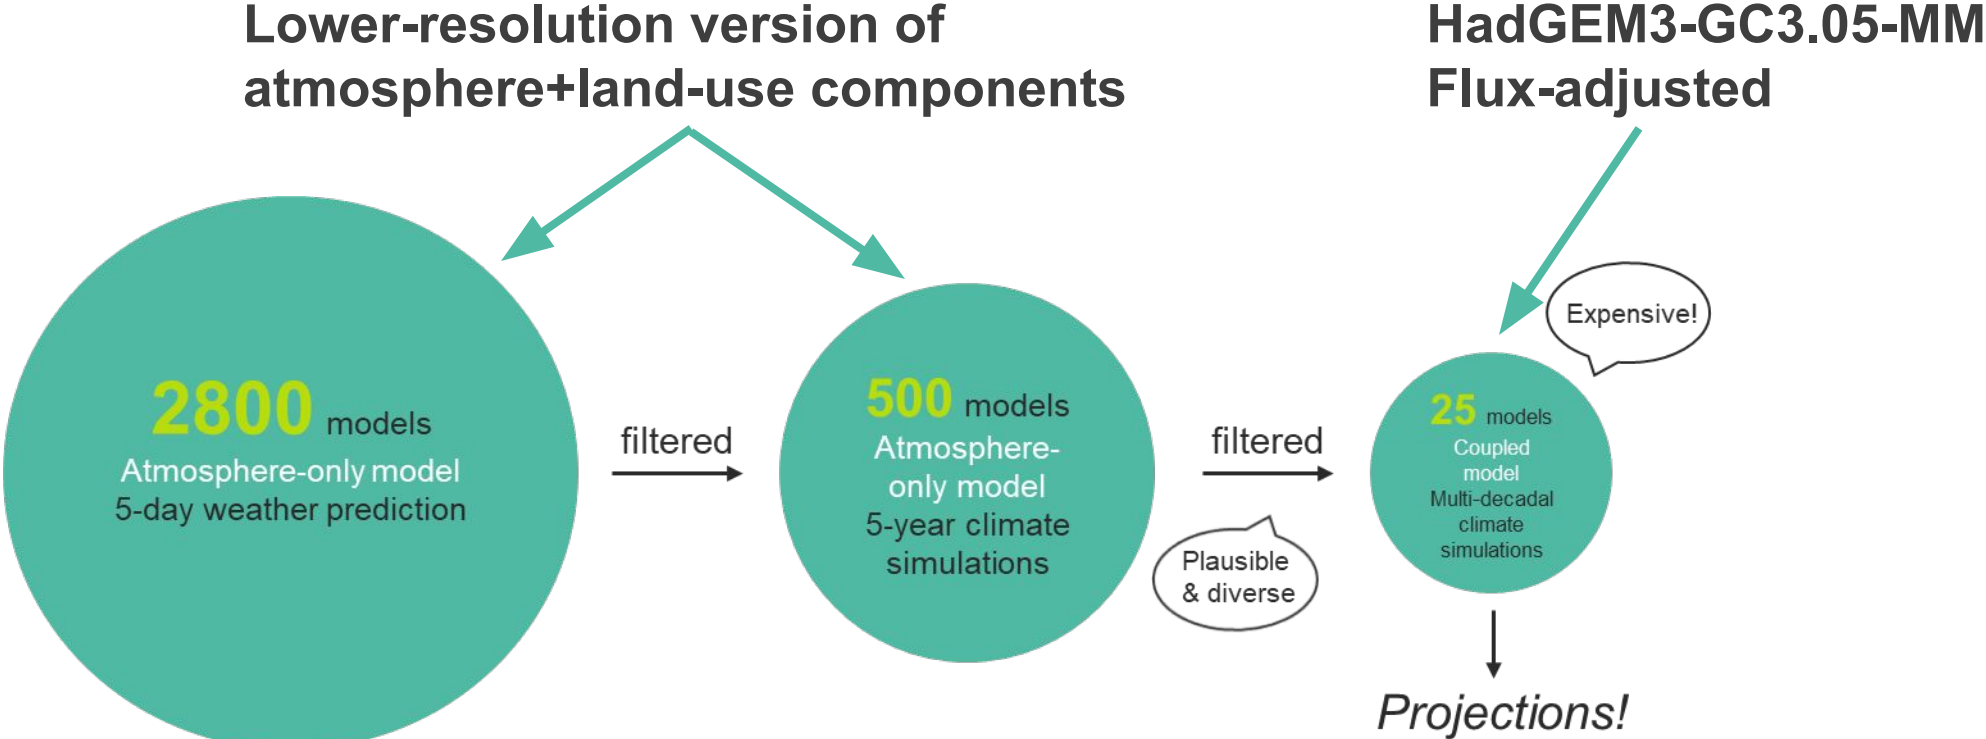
Lower-resolution version of atmosphere+land-use components

HadGEM3-GC3.05-MM Flux-adjusted

2800 models
Atmosphere-only model
5-day weather prediction

filtered

500 models
Atmosphere-only model
5-year climate simulations

filtered

Plausible & diverse

Expensive!

25 models
Coupled model
Multi-decadal climate simulations

Projections!